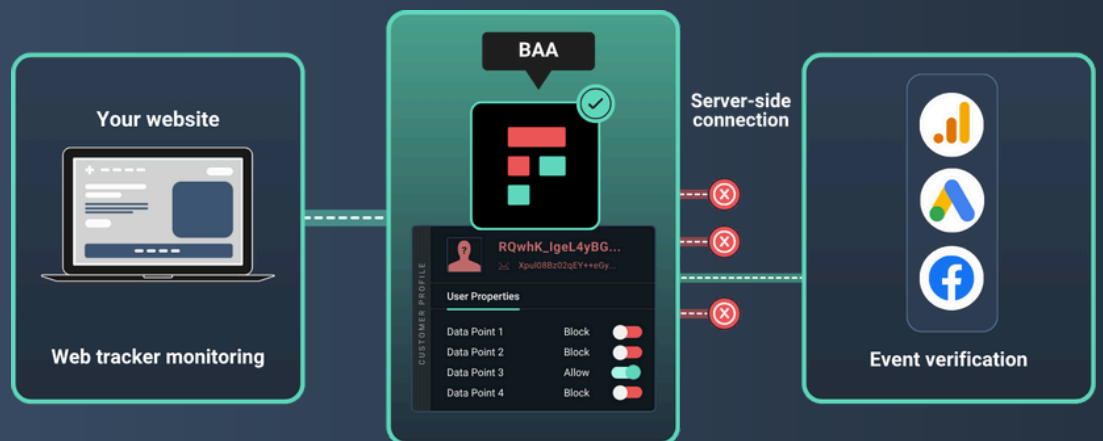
Your website

Web tracker monitoring

BAA

CUSTOMER PROFILE

RQwhK_IgeL4yBG...

Xpul08Bz02qEY++eGy...

User Properties

| Data Point 1 | Block |
|---|---|
| Data Point 2 | Block |
| Data Point 3 | Allow |
| Data Point 4 | Block |

Server-side connection

Event verification